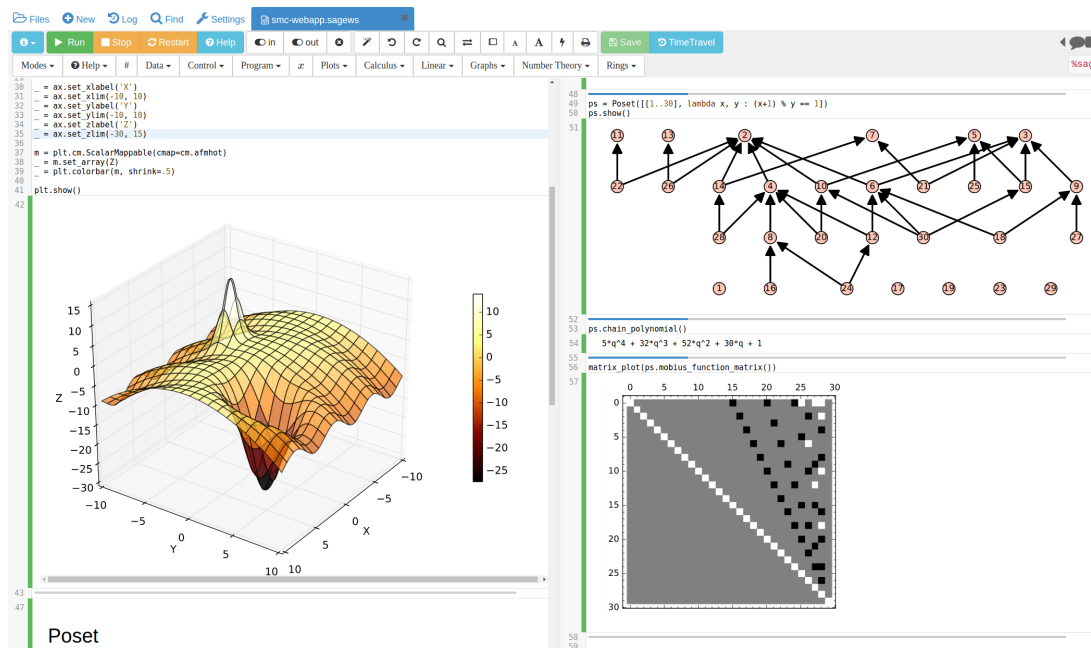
Files New Log Find Settings smc-webapp.sagews

Run Stop Restart Help in out Save TimeTravel

Modes Help # Data Control Program $x$ Plots Calculus Linear Graphs Number Theory Rings %sag

30 _ = ax.set_xlabel('X')
31 _ = ax.set_xlim(-10, 10)
32 _ = ax.set_ylabel('Y')
33 _ = ax.set_ylim(-10, 10)
34 _ = ax.set_zlabel('Z')
35 _ = ax.set_zlim(-30, 15)
36
37 m = plt.cm.ScalarMappable(cmap=cm.afmhot)
38 _ = m.set_array(Z)
39 _ = plt.colorbar(m, shrink=.5)
40
41 plt.show()
42

15
10
5
0
Z −5
−10
−15
−20
−25
−30
−10 −5 0 5 10
Y
−10 −5 0 5 10
X

10
5
0
−5
−10
−15
−20
−25

43
47
Poset

48
49 ps = Poset([[1..30], lambda x, y : (x+1) % y == 1])
50 ps.show()
51

11 13 2 7 5 3
22 26 14 4 10 6 21 25 15 9
28 8 20 12 30 18 27
1 16 24 17 19 23 29

52
53 ps.chain_polynomial()
54 5*q^4 + 32*q^3 + 52*q^2 + 30*q + 1
55
56 matrix_plot(ps.mobius_function_matrix())
57

0 5 10 15 20 25 30
0
5
10
15
20
25
30

58
59